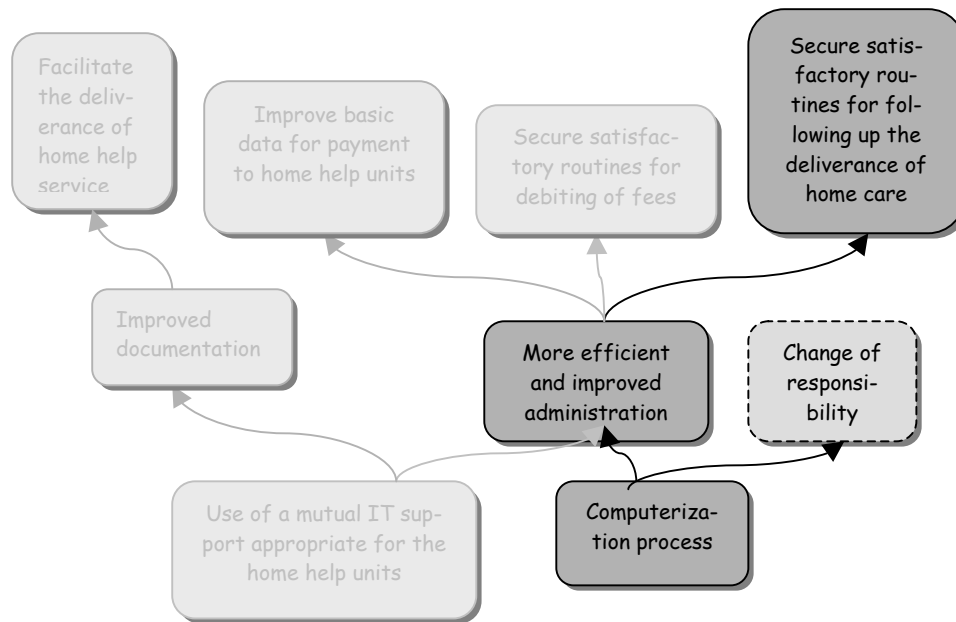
Facilitate the deliverance of home help service

Improve basic data for payment to home help units

Secure satisfactory routines for debiting of fees

Secure satisfactory routines for following up the deliverance of home care

Improved documentation

More efficient and improved administration

Change of responsibility

Use of a mutual IT support appropriate for the home help units

Computerization process